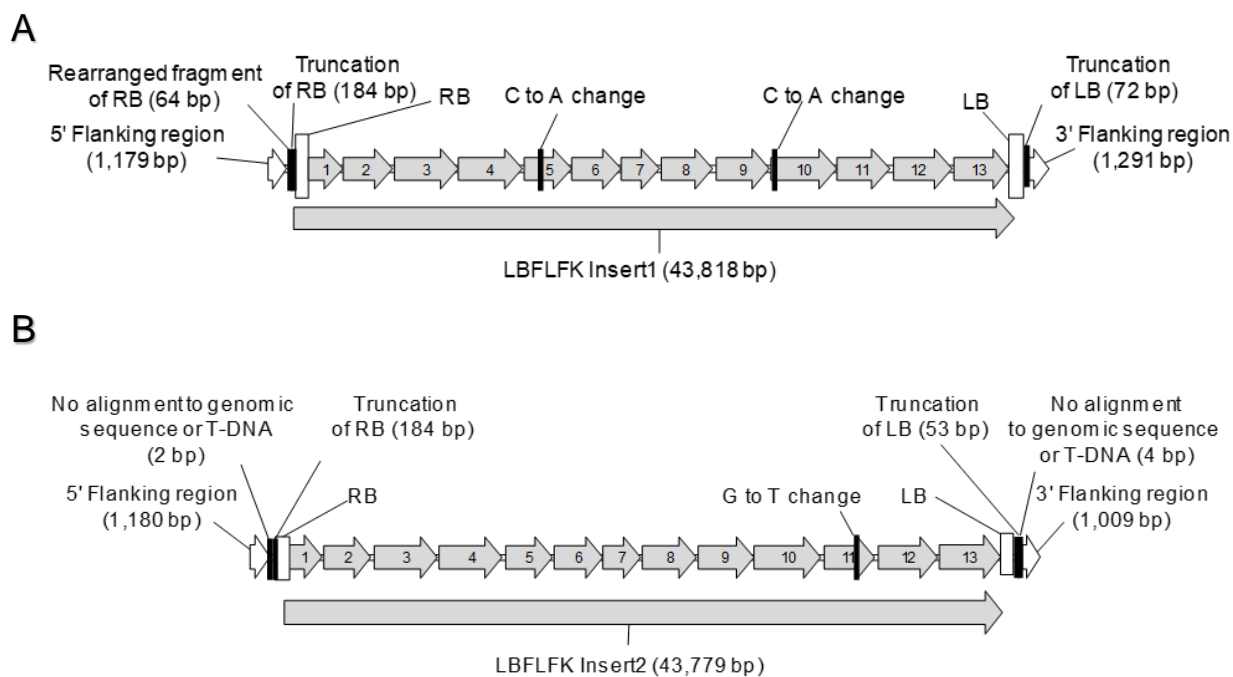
A

Rearranged fragment of RB (64 bp)

Truncation of RB (184 bp)

RB

C to A change

C to A change

LB

Truncation of LB (72 bp)

5' Flanking region (1,179 bp)

3' Flanking region (1,291 bp)

1 2 3 4 5 6 7 8 9 10 11 12 13

LBFLFK Insert1 (43,818 bp)

B

No alignment to genomic sequence or T-DNA (2 bp)

Truncation of RB (184 bp)

Truncation of LB (53 bp)

No alignment to genomic sequence or T-DNA (4 bp)

5' Flanking region (1,180 bp)

RB

G to T change

LB

3' Flanking region (1,009 bp)

1 2 3 4 5 6 7 8 9 10 11 12 13

LBFLFK Insert2 (43,779 bp)